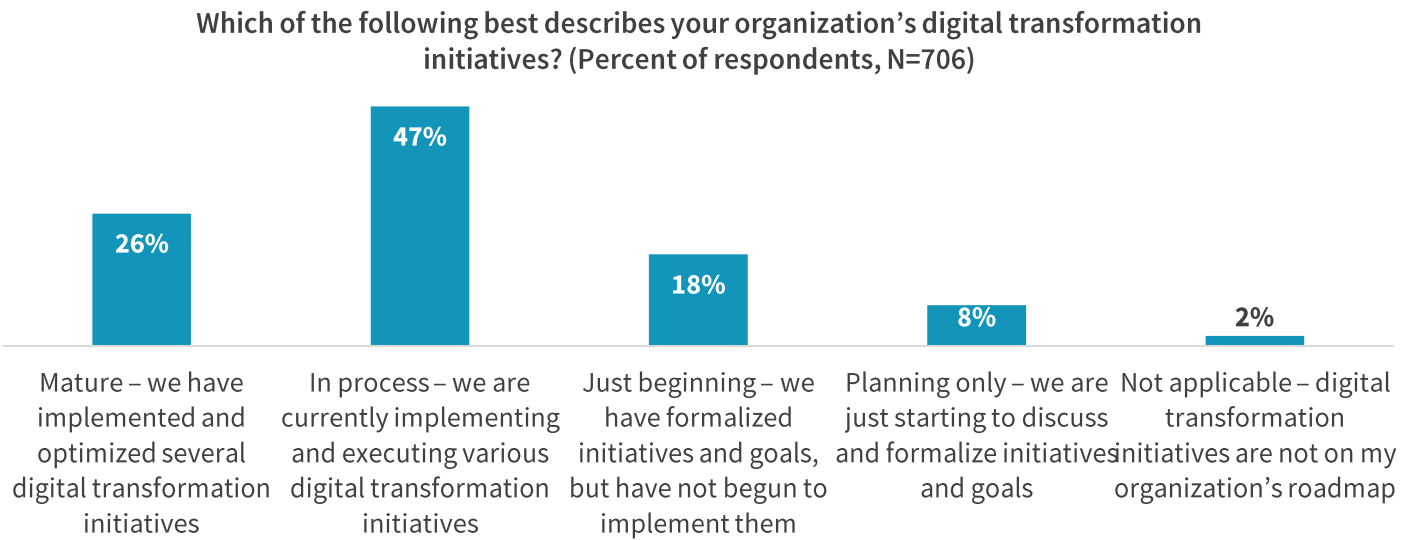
Which of the following best describes your organization's digital transformation initiatives? (Percent of respondents, N=706)

26%

47%

18%

8%

2%

Mature – we have implemented and optimized several digital transformation initiatives

In process – we are currently implementing and executing various digital transformation initiatives

Just beginning – we have formalized initiatives and goals, but have not begun to implement them

Planning only – we are just starting to discuss and formalize initiatives and goals

Not applicable – digital transformation initiatives are not on my organization's roadmap